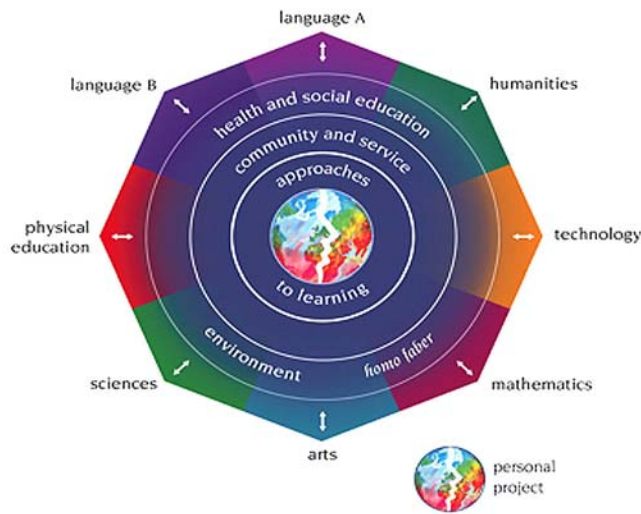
language A

language B

humanities

health and social education

community and service

approaches

to learning

physical education

technology

environment

homo faber

sciences

mathematics

arts

personal project